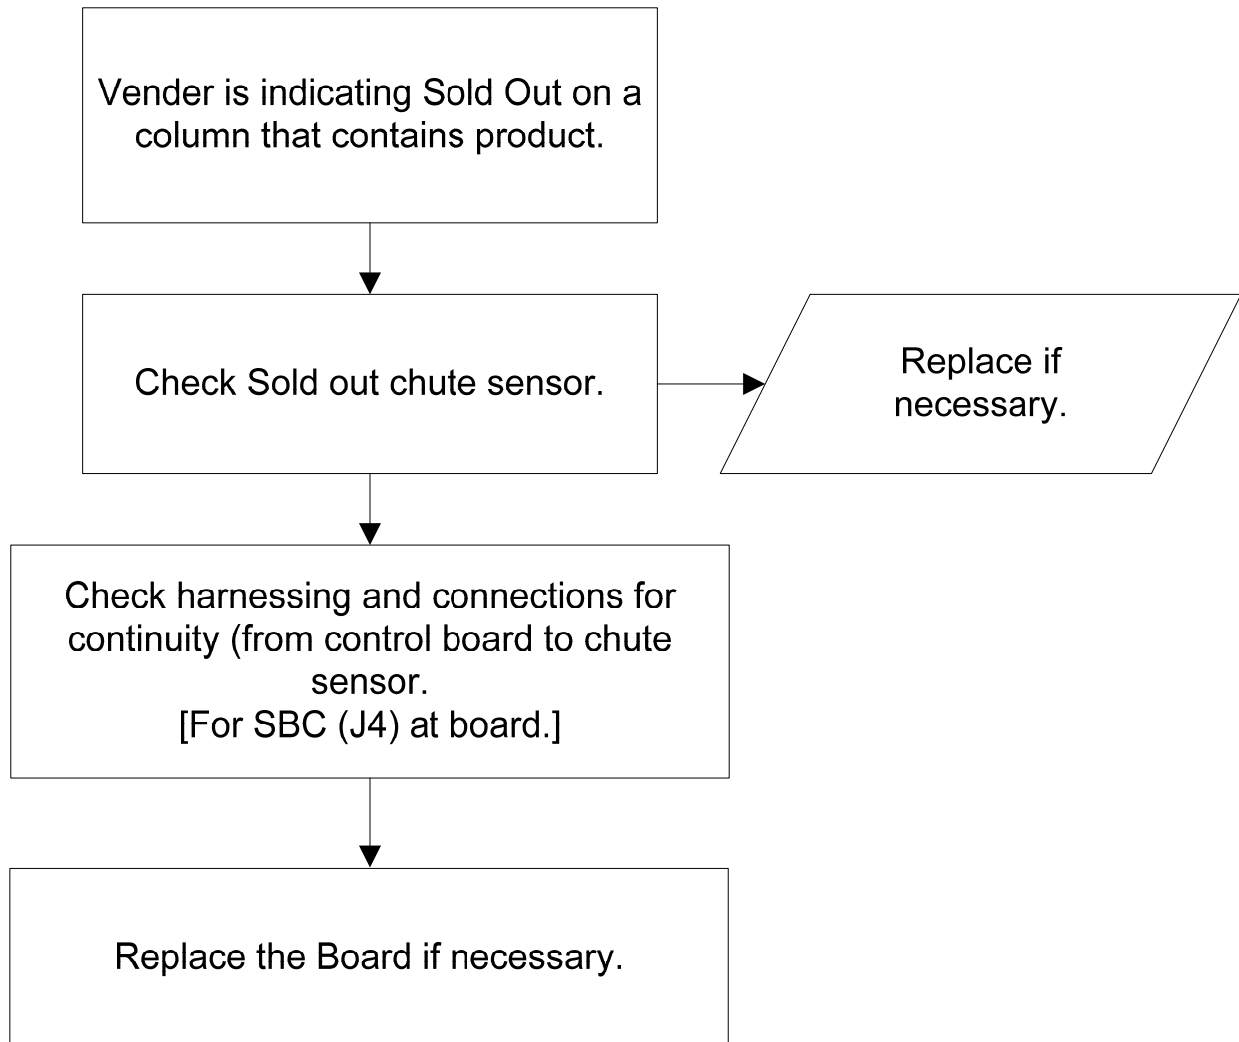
Vender is indicating Sold Out on a column that contains product.

Check Sold out chute sensor.

Replace if necessary.

Check harnessing and connections for continuity (from control board to chute sensor.
[For SBC (J4) at board.]

Replace the Board if necessary.